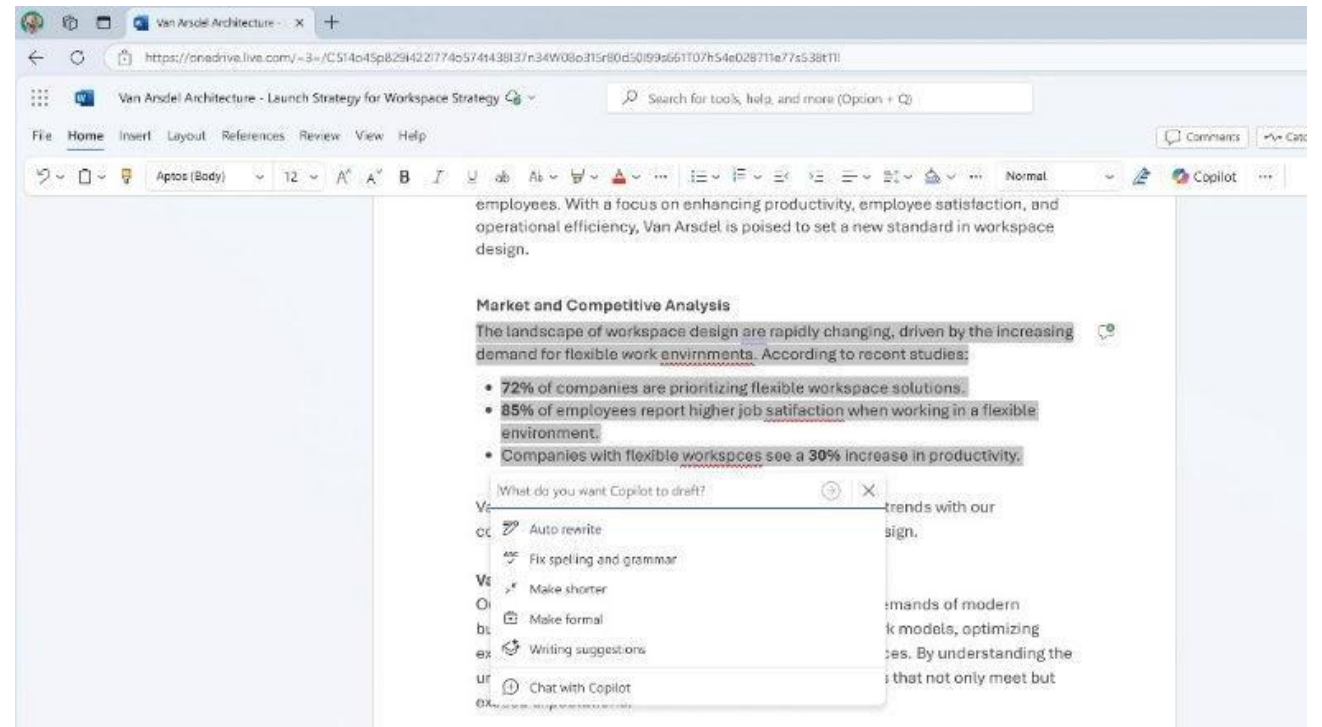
Van Arsdel Architecture - ×

https://onedrive.live.com/-3=/C514o45p829i422l774o574t438l37n34W08o315r80d50l99s661T07h54e028711e77s538t11l

Van Arsdel Architecture - Launch Strategy for Workspace Strategy

Search for tools, help, and more (Option + Q)

File Home Insert Layout References Review View Help

Comments

Aptos (Body) 12 B I Normal Copilot

employees. With a focus on enhancing productivity, employee satisfaction, and operational efficiency, Van Arsdel is poised to set a new standard in workspace design.

Market and Competitive Analysis

The landscape of workspace design are rapidly changing, driven by the increasing demand for flexible work envirnments. According to recent studies:

- **72%** of companies are prioritizing flexible workspace solutions.
- **85%** of employees report higher job satifaction when working in a flexible environment.
- Companies with flexible workspces see a **30%** increase in productivity.

What do you want Copilot to draft?

Auto rewrite
Fix spelling and grammar
Make shorter
Make formal
Writing suggestions
Chat with Copilot

Va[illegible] trends with our
cc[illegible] sign.

Va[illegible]
O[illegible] emands of modern
bu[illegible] k models, optimizing
ex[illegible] ces. By understanding the
ur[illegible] that not only meet but
ex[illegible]